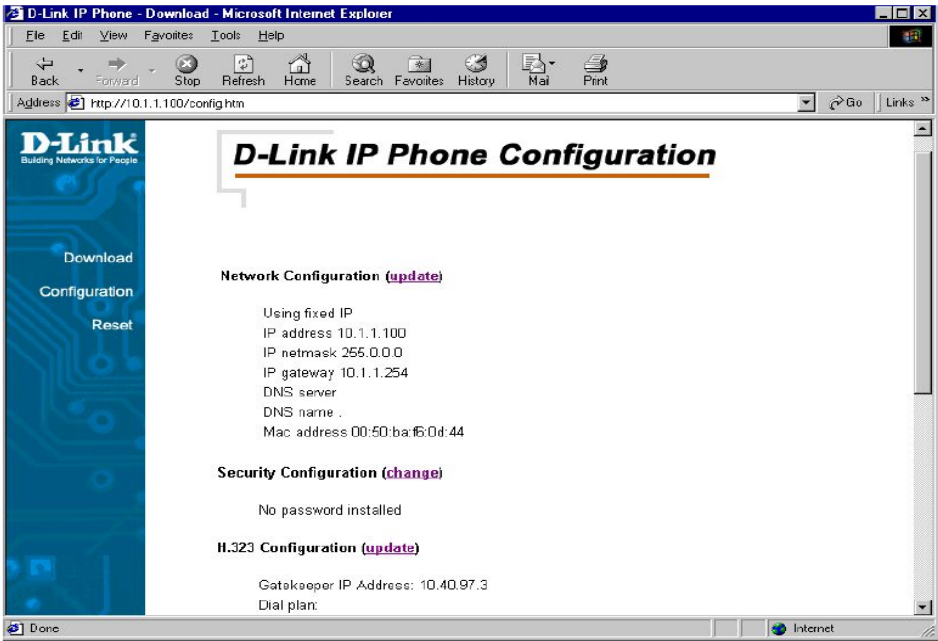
D-Link IP Phone - Download - Microsoft Internet Explorer

File Edit View Favorites Tools Help

Back Forward Stop Refresh Home Search Favorites History Mail Print

Address http://10.1.1.100/config.htm

Go Links »

D-Link
Building Networks for People

Download
Configuration
Reset

D-Link IP Phone Configuration

Network Configuration (update)

Using fixed IP
IP address 10.1.1.100
IP netmask 255.0.0.0
IP gateway 10.1.1.254
DNS server
DNS name .
Mac address 00:50:ba:f6:0d:44

Security Configuration (change)

No password installed

H.323 Configuration (update)

Gatekeeper IP Address: 10.40.97.3
Dial plan:

Done

Internet